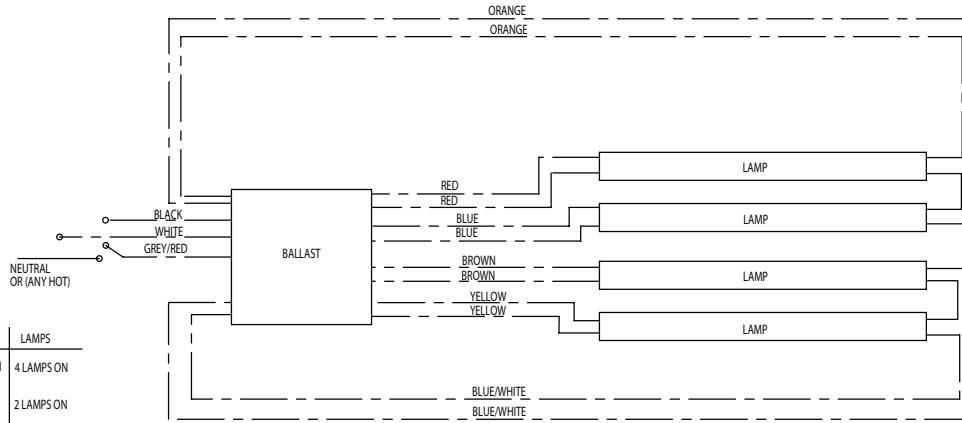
ORANGE
ORANGE

BLACK
WHITE
GREY/RED

NEUTRAL
OR (ANY HOT)

BALLAST

RED
RED
BLUE
BLUE
BROWN
BROWN
YELLOW
YELLOW

LAMP
LAMP
LAMP
LAMP

BLUE/WHITE
BLUE/WHITE

| LAMPS |
|---|
| 4 LAMPS ON |
| 2 LAMPS ON |